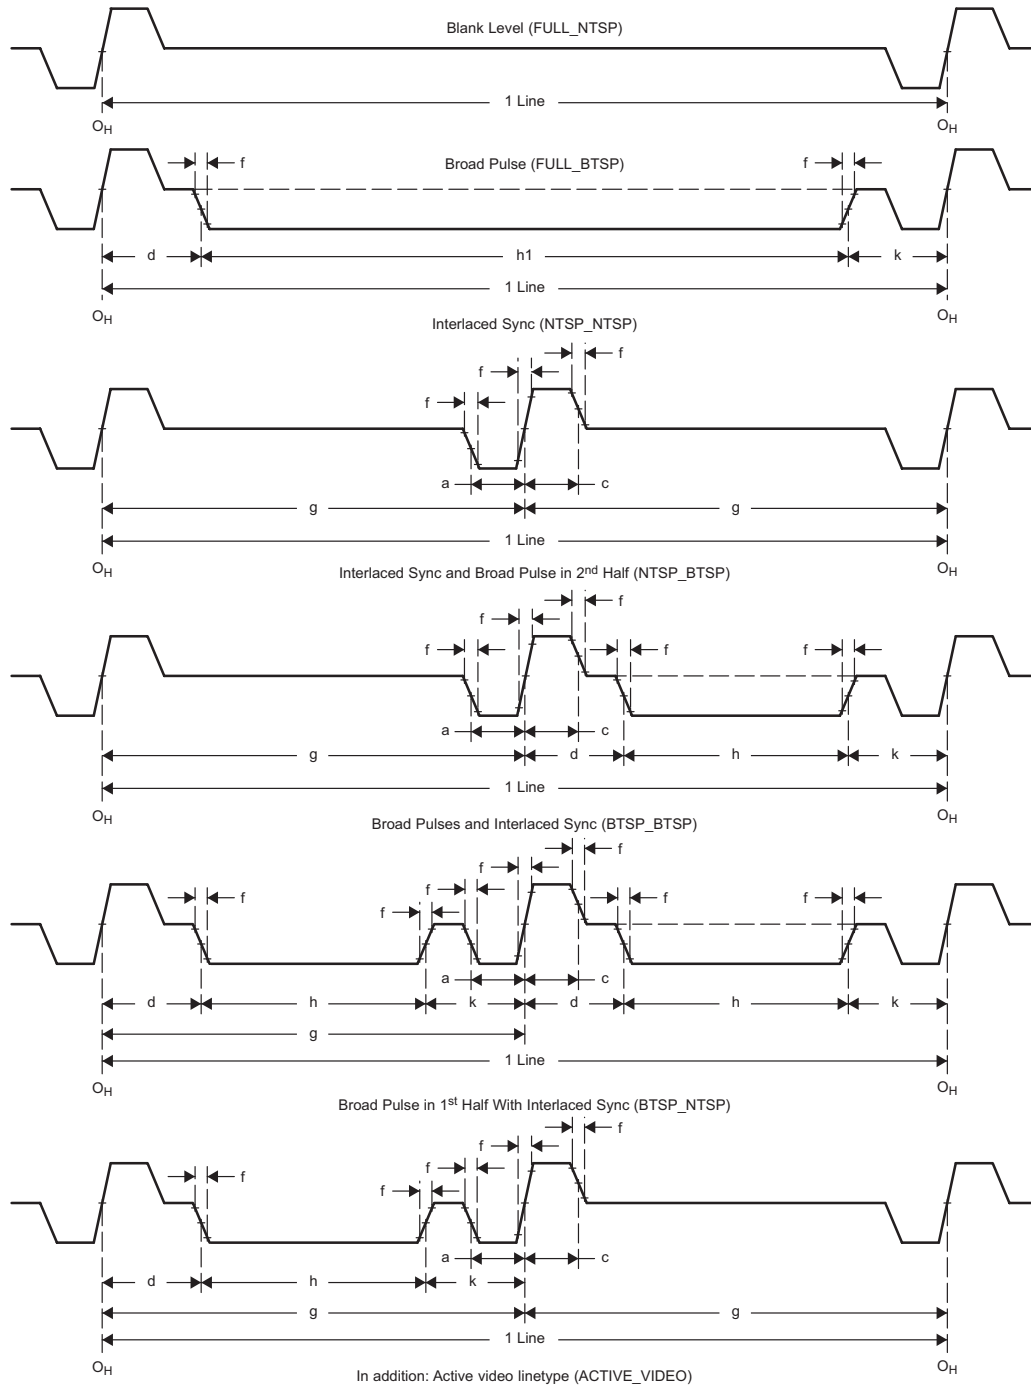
Blank Level (FULL_NTSP)

1 Line

$O_H$ $O_H$

f f

Broad Pulse (FULL_BTSP)

d h1 k

1 Line

$O_H$ $O_H$

Interlaced Sync (NTSP_NTSP)

f

f

f

a c

g g

1 Line

$O_H$ $O_H$

Interlaced Sync and Broad Pulse in 2$^{nd}$ Half (NTSP_BTSP)

f

f

f f f

a c

g d h k

1 Line

$O_H$ $O_H$

Broad Pulses and Interlaced Sync (BTSP_BTSP)

f

f

f f f f

f

a c

d h k d h k

g

1 Line

$O_H$ $O_H$

Broad Pulse in 1$^{st}$ Half With Interlaced Sync (BTSP_NTSP)

f

f

f f

f

a c

d h k

g g

1 Line

$O_H$ $O_H$

In addition: Active video linetype (ACTIVE_VIDEO)